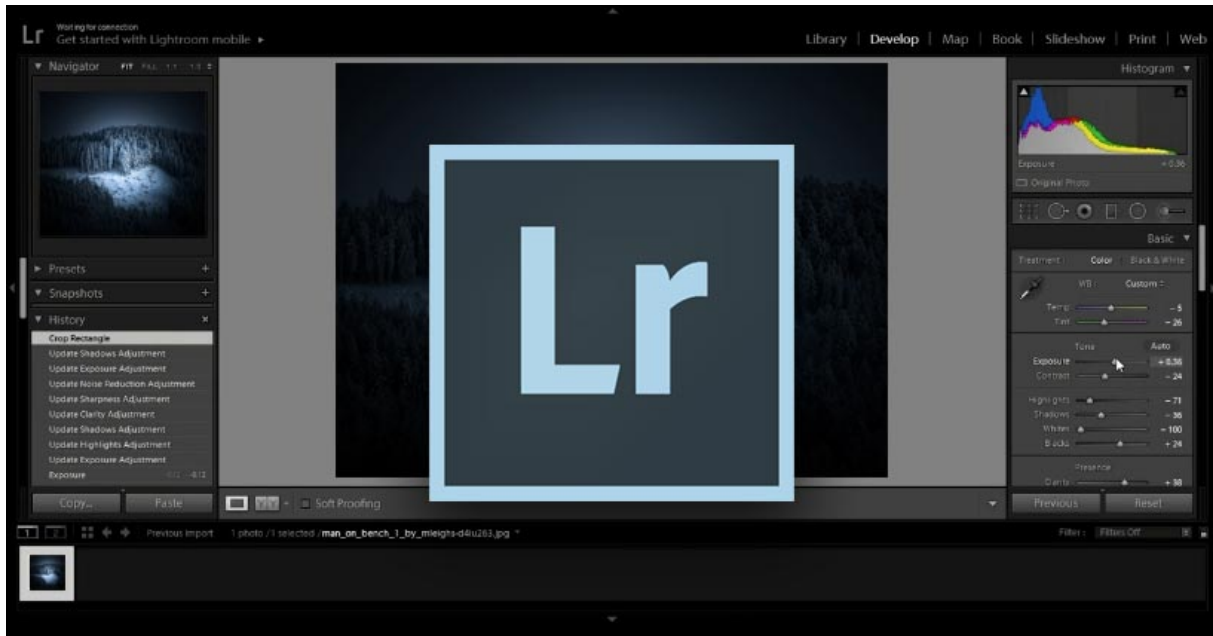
Lr Waiting for connection
Get started with Lightroom mobile ▸

Library | Develop | Map | Book | Slideshow | Print | Web

▼ Navigator FIT FILL 1:1 1:3 ÷

► Presets +
▼ Snapshots +
▼ History ×
Crop Rectangle
Update Shadows Adjustment
Update Exposure Adjustment
Update Noise Reduction Adjustment
Update Sharpness Adjustment
Update Clarity Adjustment
Update Shadows Adjustment
Update Highlights Adjustment
Update Exposure Adjustment
Exposure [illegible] -4.13

Copy... Paste

Soft Proofing

Lr

Histogram ▼
Exposure +0.36
Original Photo

Basic ▼
Treatment: Color Black & White
WB: Custom ÷
Temp -5
Tint -26
Tone Auto
Exposure +0.36
Contrast -24
Highlights -71
Shadows -36
Whites -100
Blacks +24
Presence
Clarity +38

Previous Reset

Previous Import 1 photo /1 selected /man_on_bench_1_by_mleighs-d4iu263.jpg ▾
Filter: Filters Off